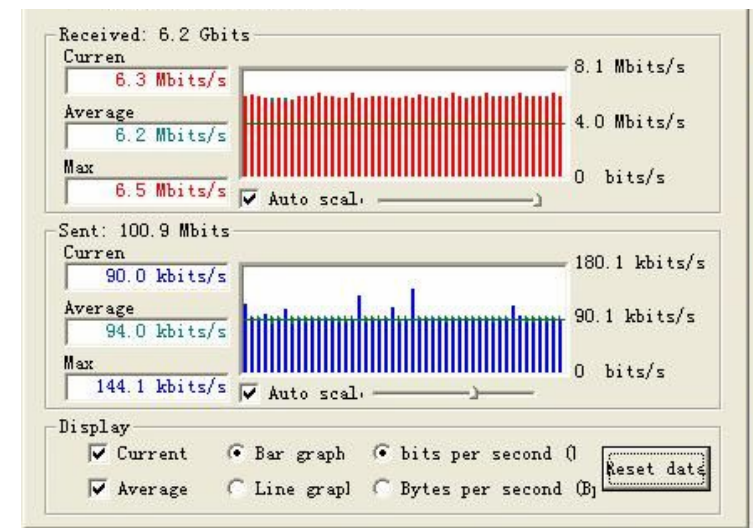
Received: 6.2 Gbits

Curren
6.3 Mbits/s

Average
6.2 Mbits/s

Max
6.5 Mbits/s

8.1 Mbits/s
4.0 Mbits/s
0 bits/s

Auto scal

Sent: 100.9 Mbits

Curren
90.0 kbits/s

Average
94.0 kbits/s

Max
144.1 kbits/s

180.1 kbits/s
90.1 kbits/s
0 bits/s

Auto scal

Display

Current
Bar graph
bits per second (

Average
Line grapl
Bytes per second (B

Reset data